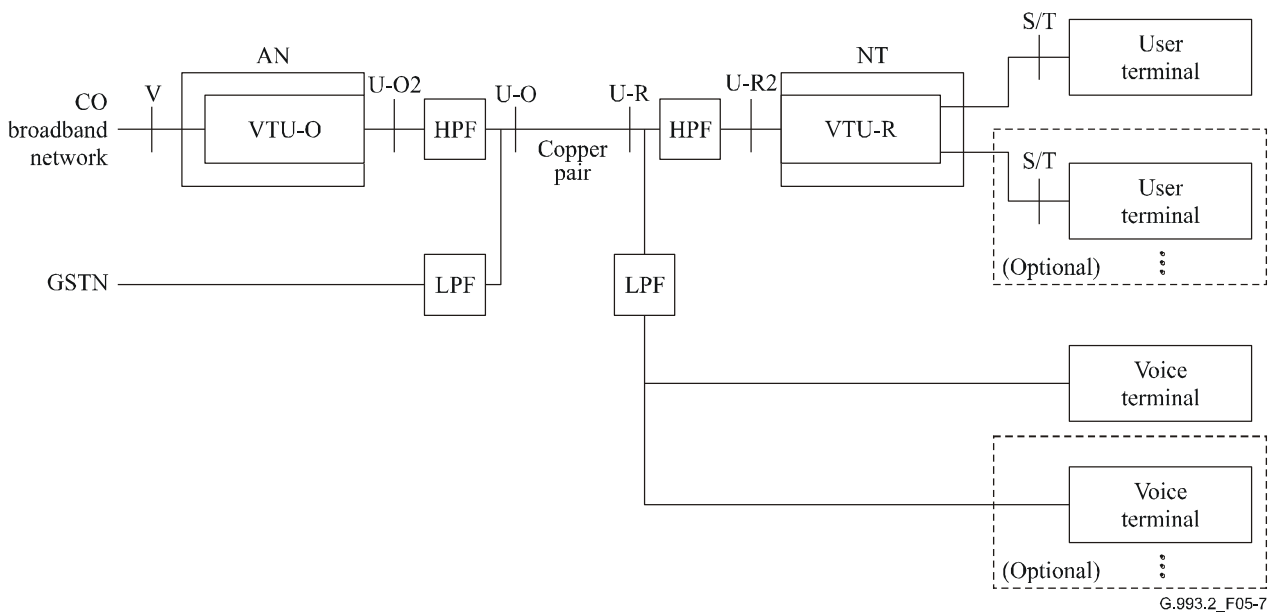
AN

NT

S/T

User terminal

CO broadband network

V

VTU-O

U-O2

HPF

U-O

U-R

HPF

U-R2

VTU-R

Copper pair

S/T

User terminal

(Optional)

GSTN

LPF

LPF

Voice terminal

Voice terminal

(Optional)

G.993.2_F05-7